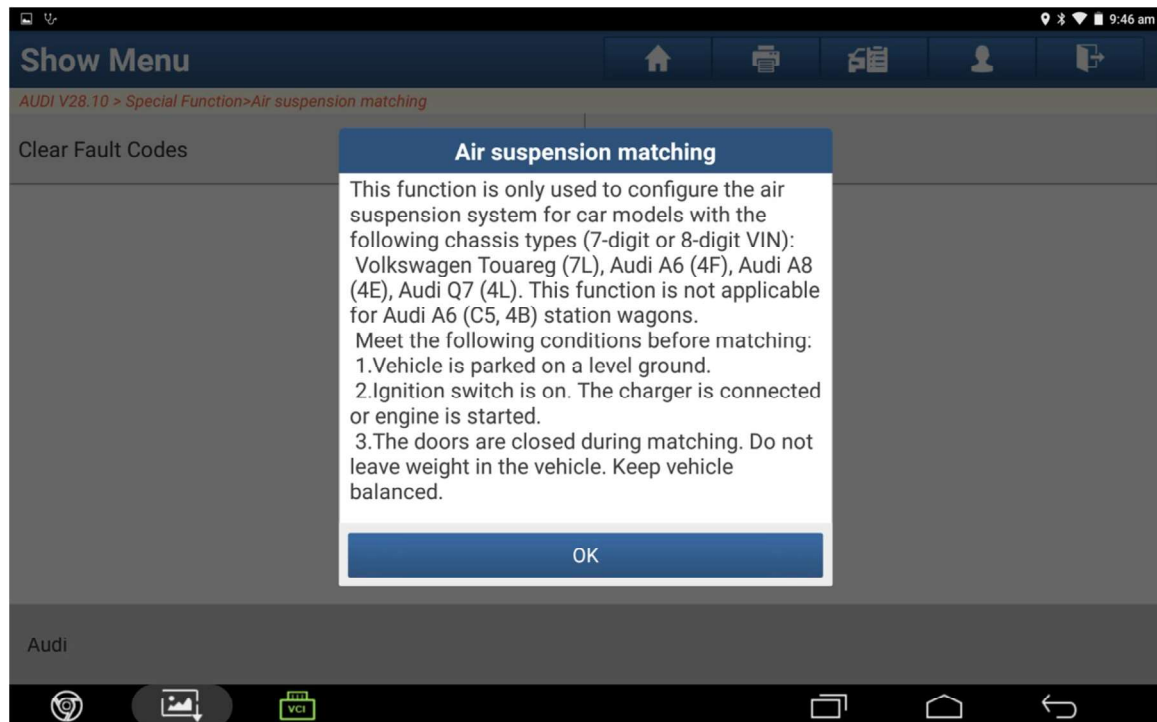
9:46 am

Show Menu

AUDI V28.10 > Special Function>Air suspension matching

Clear Fault Codes

Air suspension matching

This function is only used to configure the air suspension system for car models with the following chassis types (7-digit or 8-digit VIN): Volkswagen Touareg (7L), Audi A6 (4F), Audi A8 (4E), Audi Q7 (4L). This function is not applicable for Audi A6 (C5, 4B) station wagons.

Meet the following conditions before matching:
1.Vehicle is parked on a level ground.
2.Ignition switch is on. The charger is connected or engine is started.
3.The doors are closed during matching. Do not leave weight in the vehicle. Keep vehicle balanced.

OK

Audi

VCI